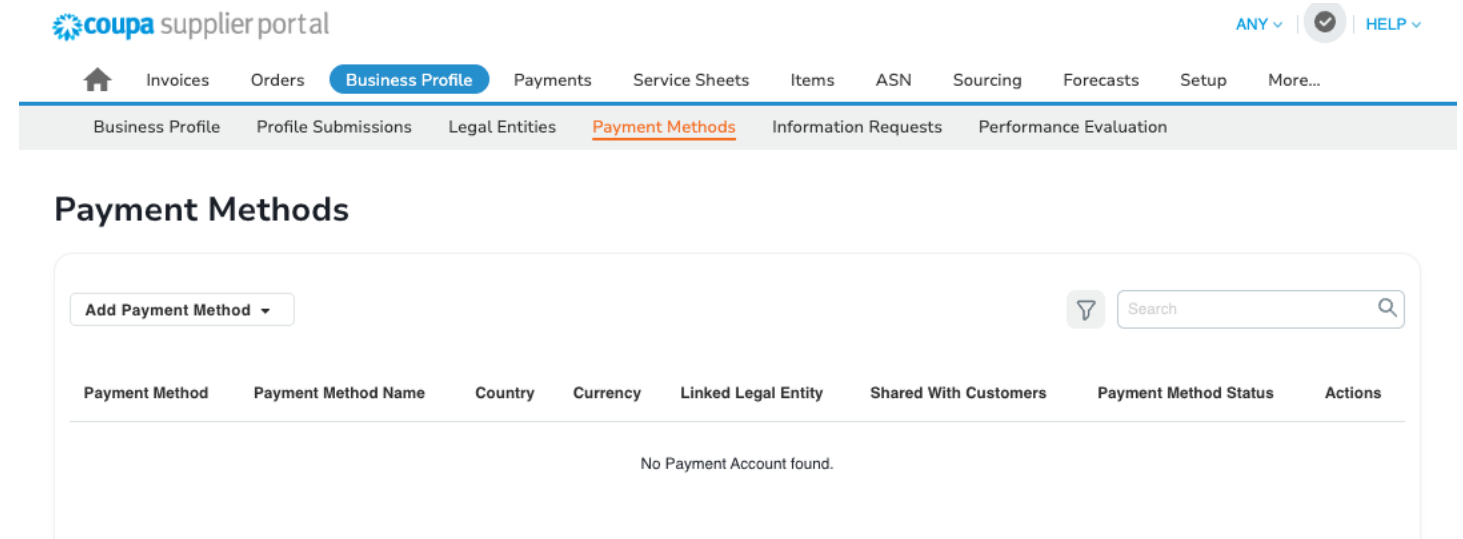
coupa supplier portal

ANY HELP

Invoices Orders Business Profile Payments Service Sheets Items ASN Sourcing Forecasts Setup More...

Business Profile Profile Submissions Legal Entities Payment Methods Information Requests Performance Evaluation

Payment Methods

Add Payment Method

Search

| Payment Method | Payment Method Name | Country | Currency | Linked Legal Entity | Shared With Customers | Payment Method Status | Actions |
|---|---|---|---|---|---|---|---|

No Payment Account found.